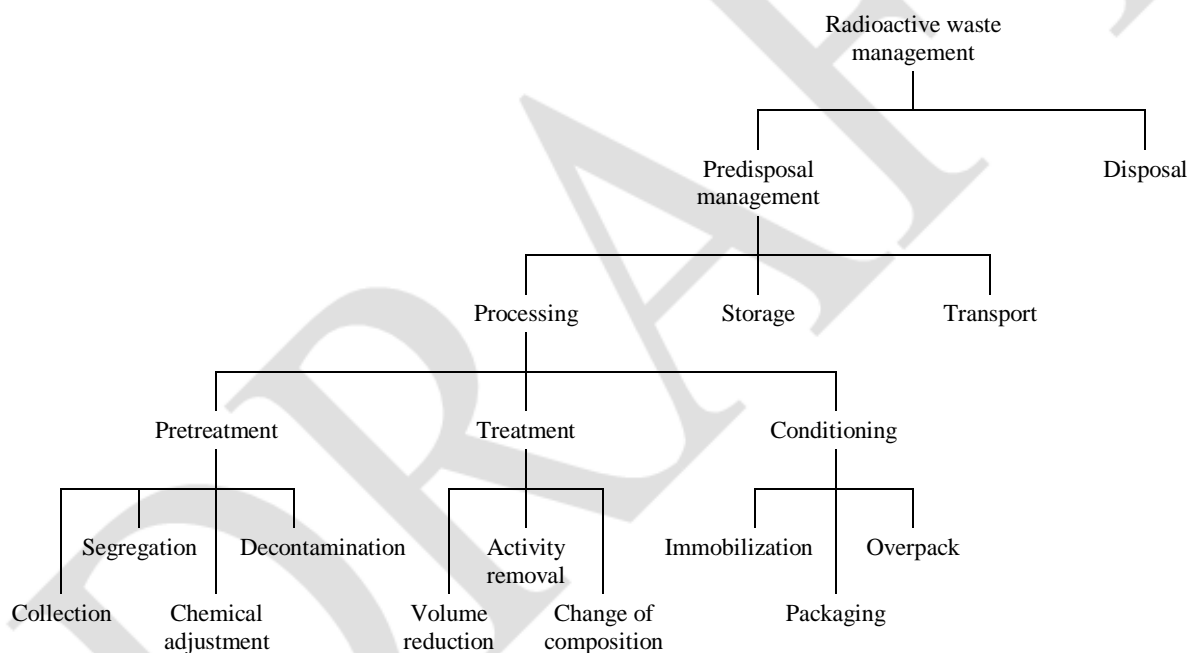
Radioactive waste management

Predisposal management

Disposal

Processing

Storage

Transport

Pretreatment

Treatment

Conditioning

Segregation

Decontamination

Activity removal

Immobilization

Overpack

Collection

Chemical adjustment

Volume reduction

Change of composition

Packaging

DRAFT